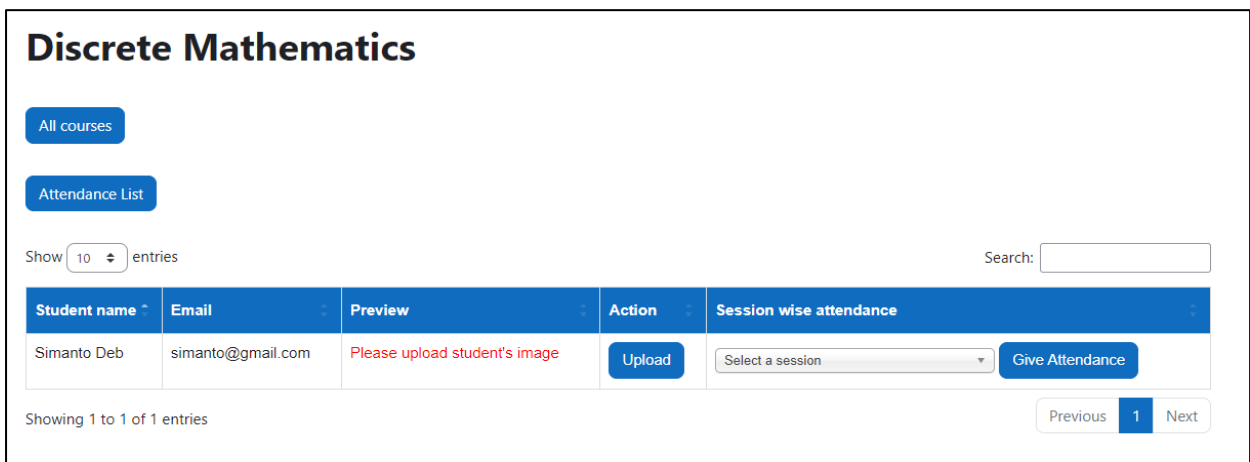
# Discrete Mathematics

All courses

Attendance List

Show 10 entries

Search:

| Student name | Email | Preview | Action | Session wise attendance |
|---|---|---|---|---|
| Simanto Deb | simanto@gmail.com | Please upload student's image | Upload | Select a session Give Attendance |

Showing 1 to 1 of 1 entries

Previous 1 Next